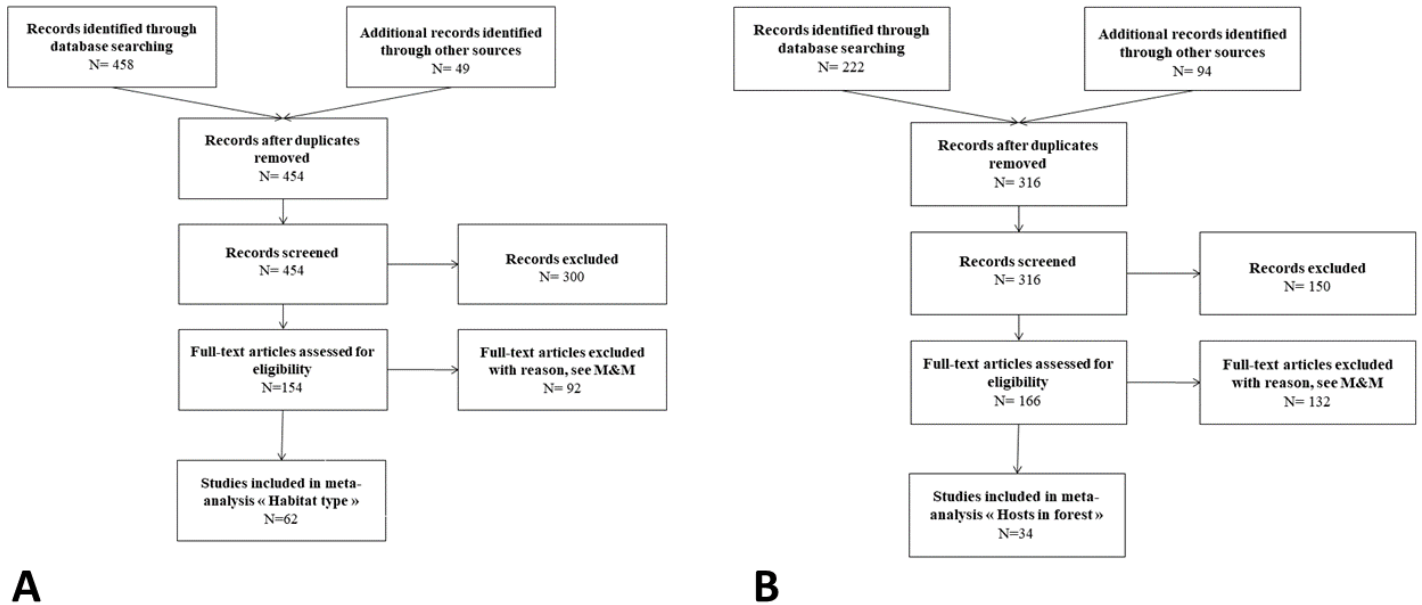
Records identified through database searching
N= 458

Additional records identified through other sources
N= 49

Records after duplicates removed
N= 454

Records screened
N= 454

Records excluded
N= 300

Full-text articles assessed for eligibility
N=154

Full-text articles excluded with reason, see M&M
N= 92

Studies included in meta-analysis « Habitat type »
N=62

A

Records identified through database searching
N= 222

Additional records identified through other sources
N= 94

Records after duplicates removed
N= 316

Records screened
N= 316

Records excluded
N= 150

Full-text articles assessed for eligibility
N= 166

Full-text articles excluded with reason, see M&M
N= 132

Studies included in meta-analysis « Hosts in forest »
N=34

B